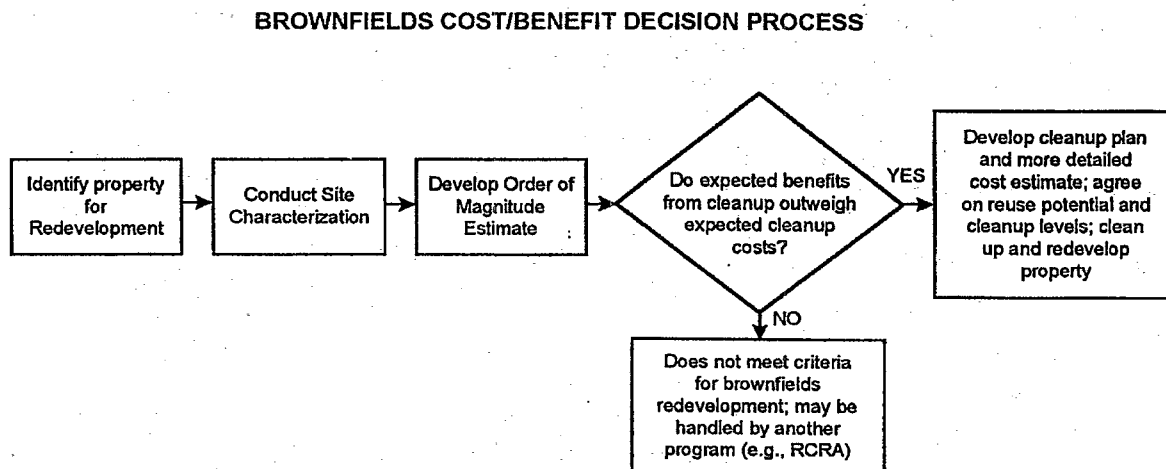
BROWNFIELDS COST/BENEFIT DECISION PROCESS

Identify property for Redevelopment

Conduct Site Characterization

Develop Order of Magnitude Estimate

Do expected benefits from cleanup outweigh expected cleanup costs?

YES

Develop cleanup plan and more detailed cost estimate; agree on reuse potential and cleanup levels; clean up and redevelop property

NO

Does not meet criteria for brownfields redevelopment; may be handled by another program (e.g., RCRA)